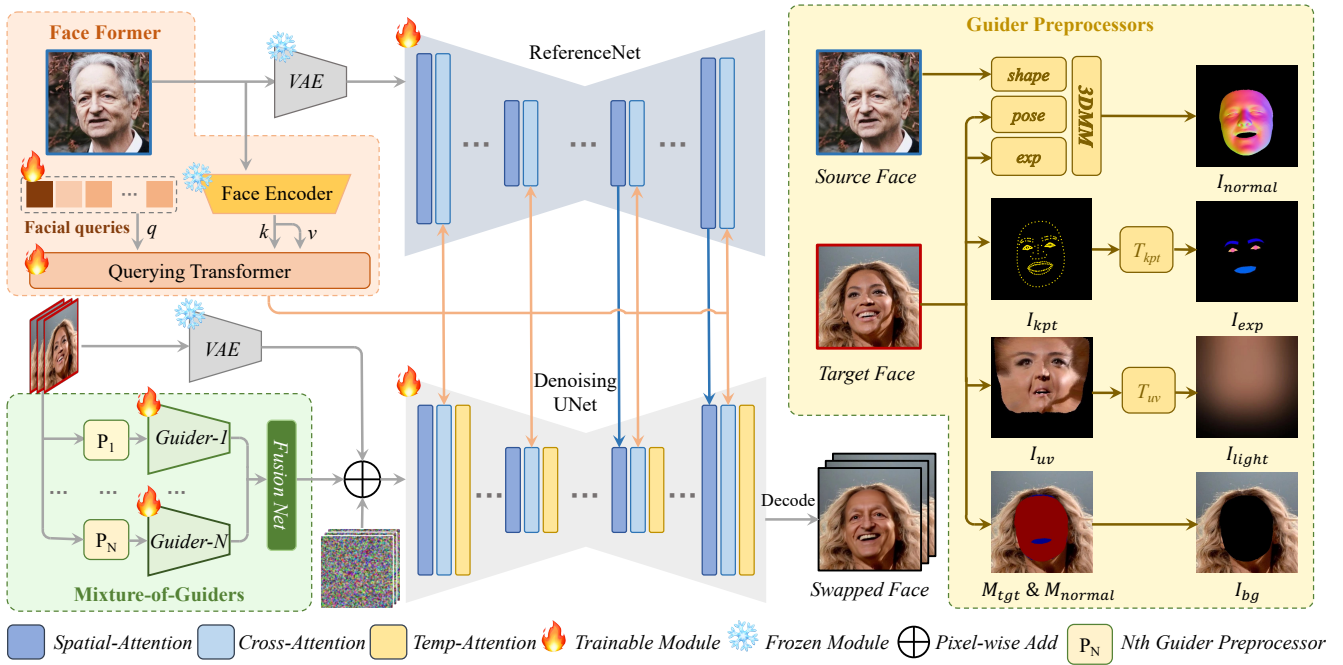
Face Former

VAE

ReferenceNet

Guider Preprocessors

Face Encoder

Facial queries

$q$

$k$ $v$

Querying Transformer

shape

pose

exp

3DMM

Source Face

$I_{normal}$

$T_{kpt}$

Target Face

$I_{kpt}$

$I_{exp}$

VAE

Denoising UNet

$T_{uv}$

$P_1$

Guider-1

$P_N$

Guider-N

Fusion Net

Mixture-of-Guiders

Decode

Swapped Face

$I_{uv}$

$I_{light}$

$M_{tgt}$ & $M_{normal}$

$I_{bg}$

Spatial-Attention Cross-Attention Temp-Attention Trainable Module Frozen Module Pixel-wise Add $P_N$ Nth Guider Preprocessor